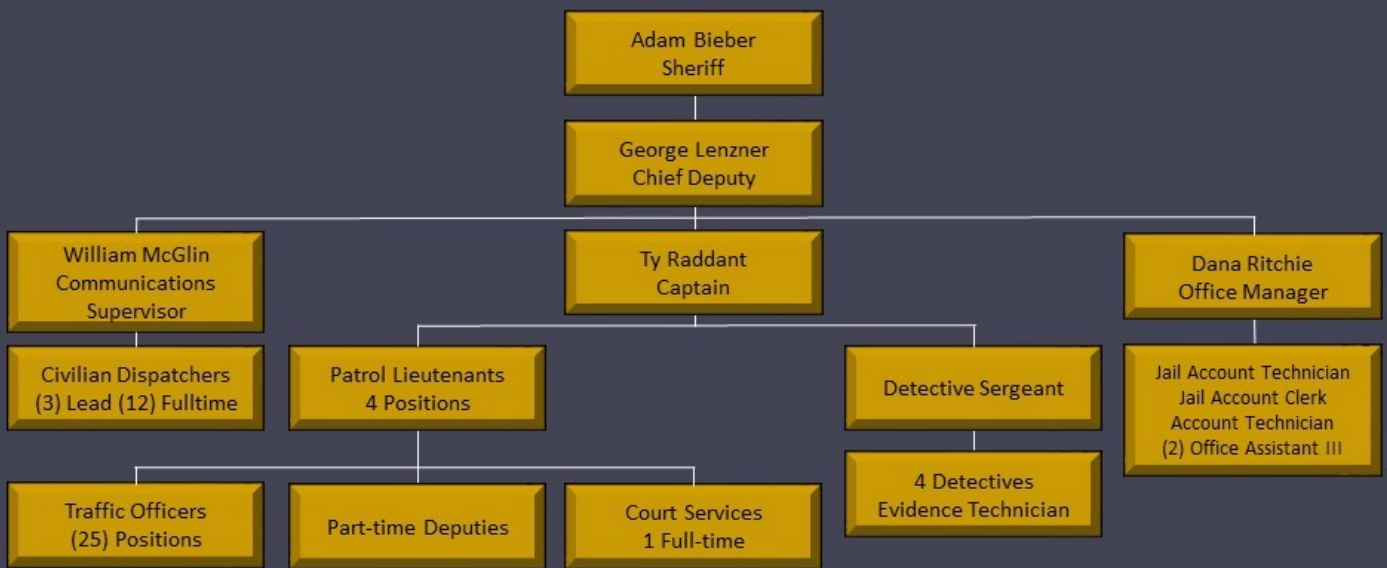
Adam Bieber
Sheriff

George Lenzner
Chief Deputy

William McGlin
Communications
Supervisor

Ty Raddant
Captain

Dana Ritchie
Office Manager

Civilian Dispatchers
(3) Lead (12) Fulltime

Patrol Lieutenants
4 Positions

Detective Sergeant

Jail Account Technician
Jail Account Clerk
Account Technician
(2) Office Assistant III

Traffic Officers
(25) Positions

Part-time Deputies

Court Services
1 Full-time

4 Detectives
Evidence Technician